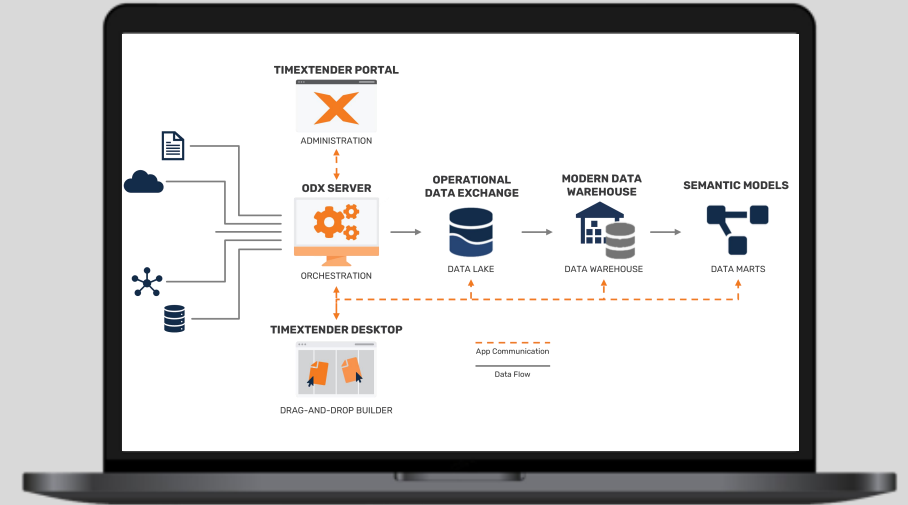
TIMEXTENDER PORTAL

ADMINISTRATION

ODX SERVER

ORCHESTRATION

OPERATIONAL DATA EXCHANGE

DATA LAKE

MODERN DATA WAREHOUSE

DATA WAREHOUSE

SEMANTIC MODELS

DATA MARTS

TIMEXTENDER DESKTOP

DRAG-AND-DROP BUILDER

App Communication

Data Flow